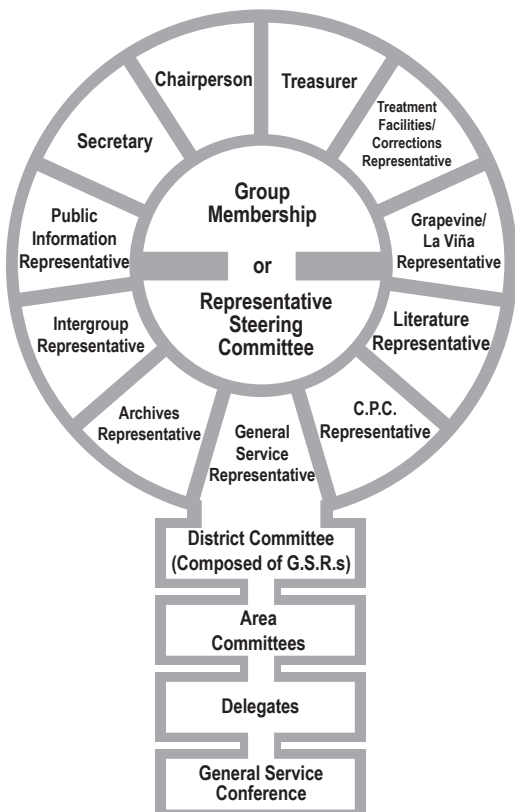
Chairperson

Treasurer

Treatment Facilities/ Corrections Representative

Grapevine/ La Viña Representative

Literature Representative

C.P.C. Representative

General Service Representative

Archives Representative

Intergroup Representative

Public Information Representative

Secretary

Group Membership

or

Representative Steering Committee

District Committee (Composed of G.S.R.s)

Area Committees

Delegates

General Service Conference